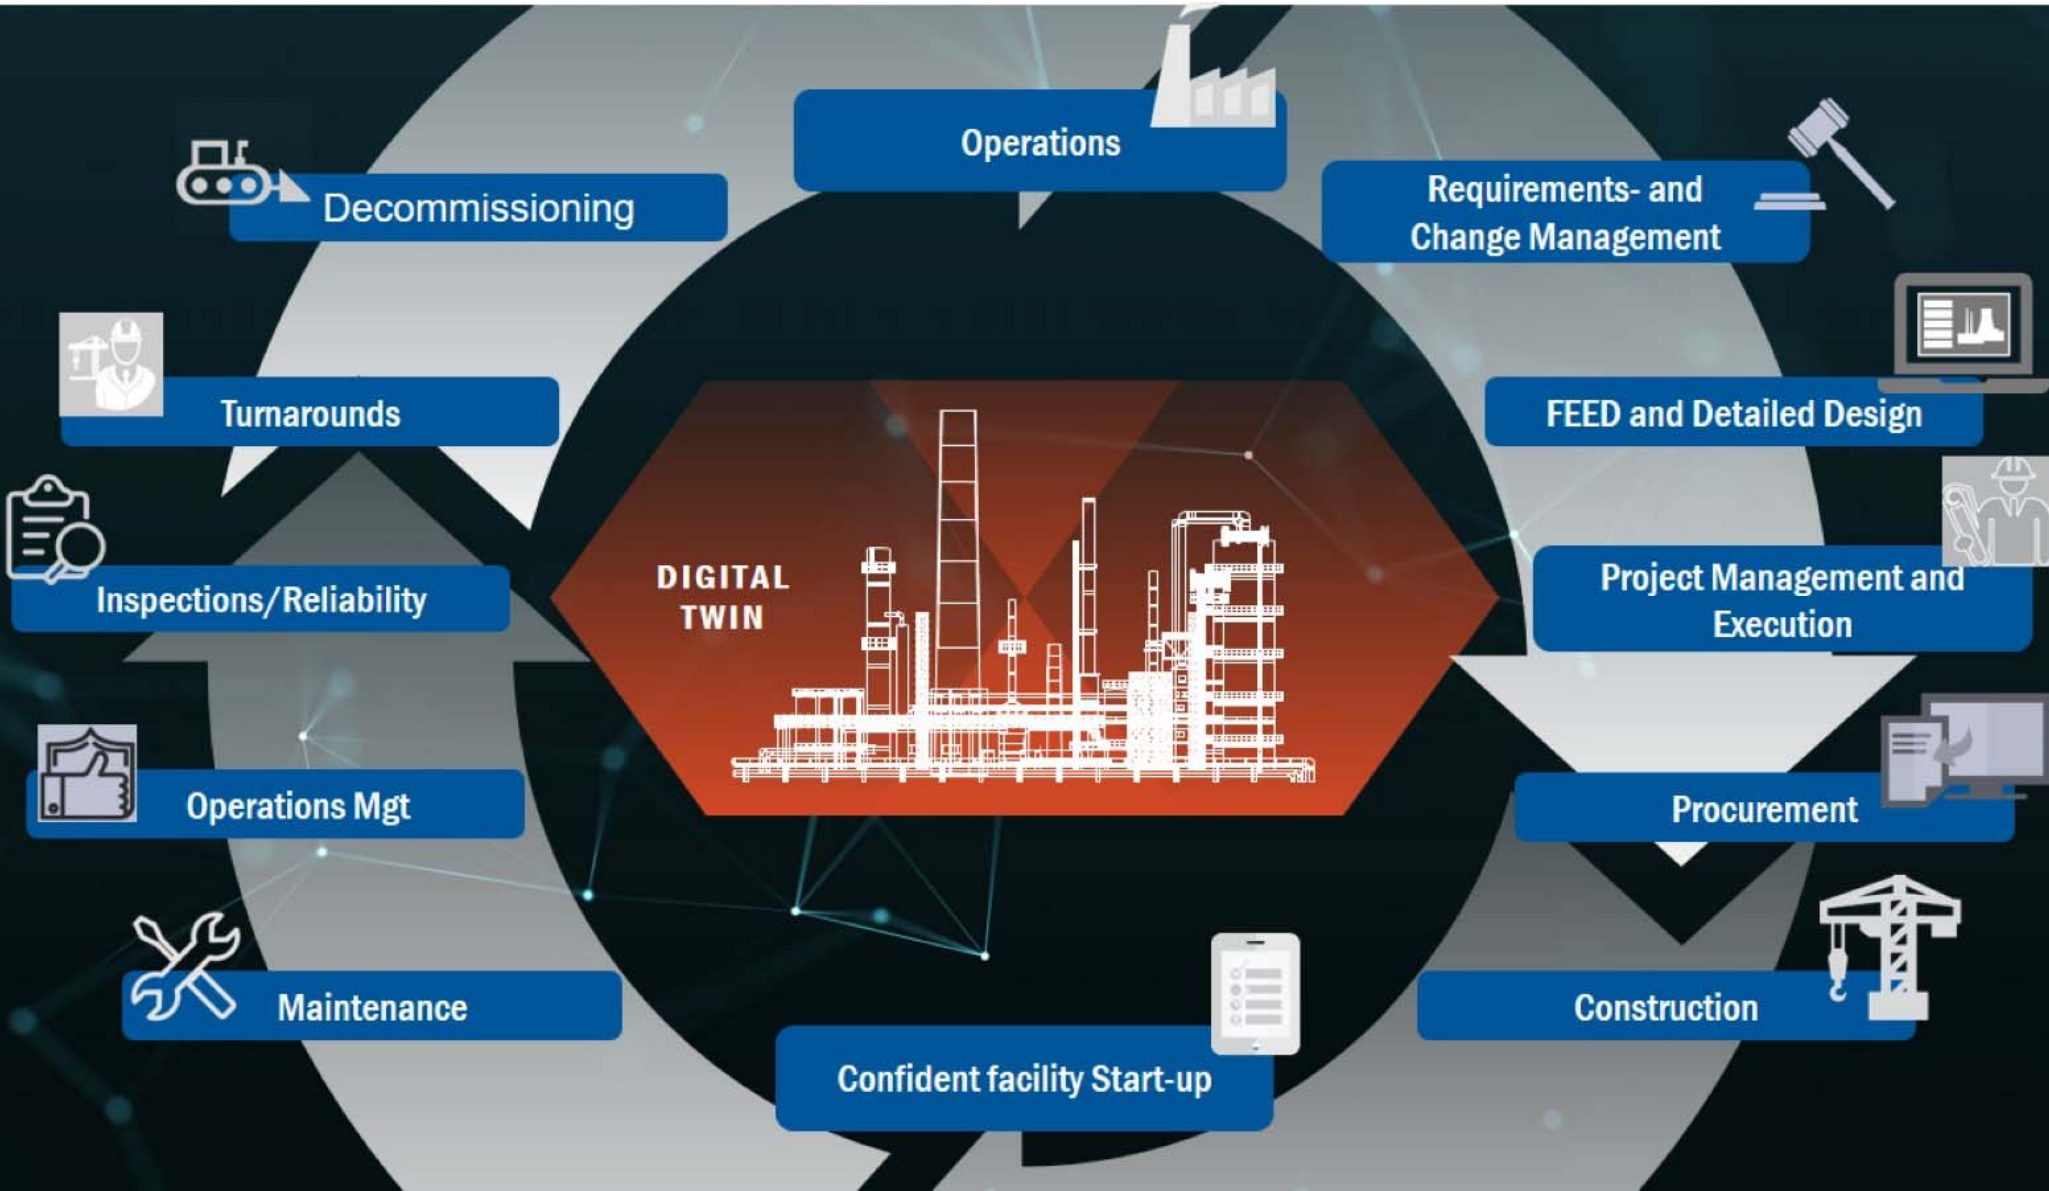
Operations

Requirements- and Change Management

FEED and Detailed Design

Project Management and Execution

Procurement

Construction

Confident facility Start-up

Maintenance

Operations Mgt

Inspections/Reliability

Turnarounds

Decommissioning

DIGITAL TWIN